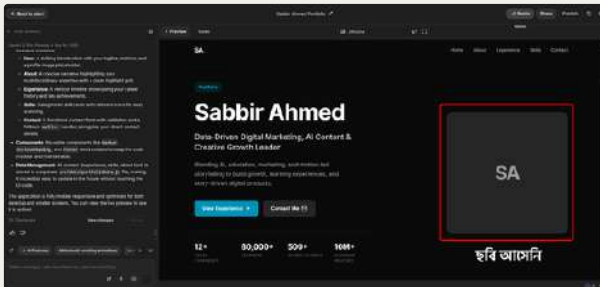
Back to start

Sabbir Ahmed Portfolio

Preview

SA

Home About Experience Skills Contact

Portfolio

Sabbir Ahmed

Data-Driven Digital Marketing, AI Content & Creative Growth Leader

View Experience

Contact Me

12+

80,000+

500+

10M+

SA

ছবি আসেনি